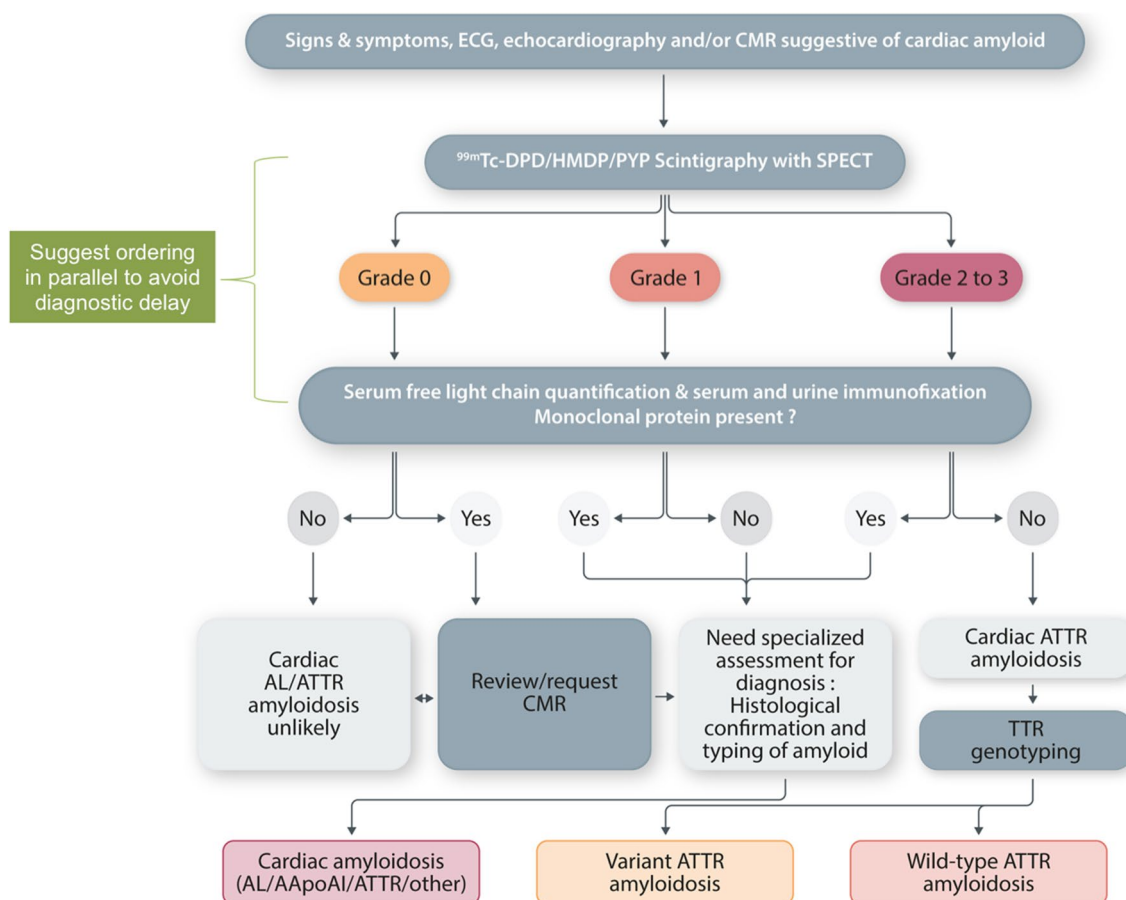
Signs & symptoms, ECG, echocardiography and/or CMR suggestive of cardiac amyloid

$^{99m}$Tc-DPD/HMDP/PYP Scintigraphy with SPECT

Suggest ordering in parallel to avoid diagnostic delay

Grade 0

Grade 1

Grade 2 to 3

Serum free light chain quantification & serum and urine immunofixation
Monoclonal protein present ?

No

Yes

Yes

No

Yes

No

Cardiac AL/ATTR amyloidosis unlikely

Review/request CMR

Need specialized assessment for diagnosis : Histological confirmation and typing of amyloid

Cardiac ATTR amyloidosis

TTR genotyping

Cardiac amyloidosis (AL/AApoAI/ATTR/other)

Variant ATTR amyloidosis

Wild-type ATTR amyloidosis